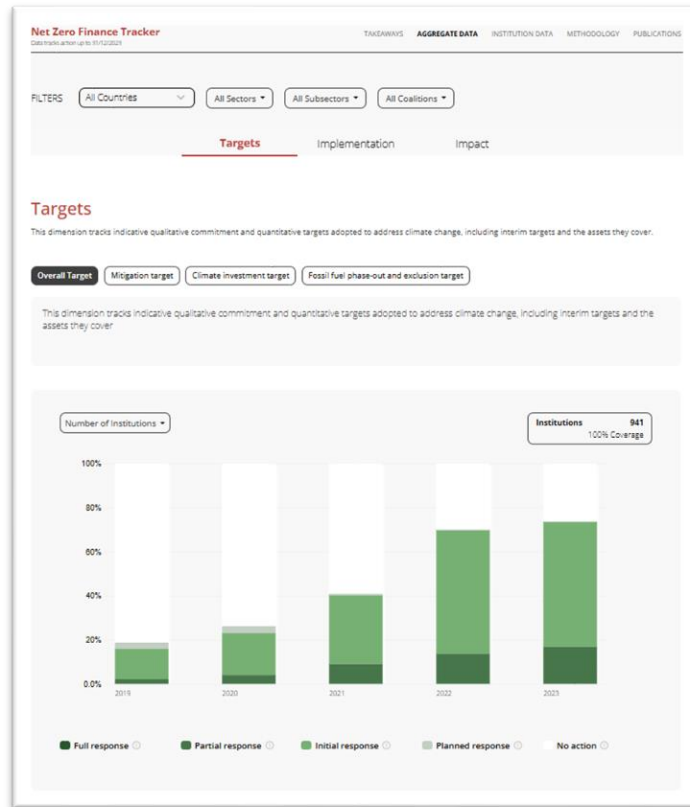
Net Zero Finance Tracker
Data tracks action up to 31/12/2023

TAKEAWAYS AGGREGATE DATA INSTITUTION DATA METHODOLOGY PUBLICATIONS

FILTERS All Countries All Sectors All Subsectors All Coalitions

Targets Implementation Impact

Targets

This dimension tracks indicative qualitative commitment and quantitative targets adopted to address climate change, including interim targets and the assets they cover.

Overall Target Mitigation target Climate investment target Fossil fuel phase-out and exclusion target

This dimension tracks indicative qualitative commitment and quantitative targets adopted to address climate change, including interim targets and the assets they cover

Number of Institutions

Institutions 941
100% Coverage

100%
80%
60%
40%
20%
0.0%

2019 2020 2021 2022 2023

Full response Partial response Initial response Planned response No action